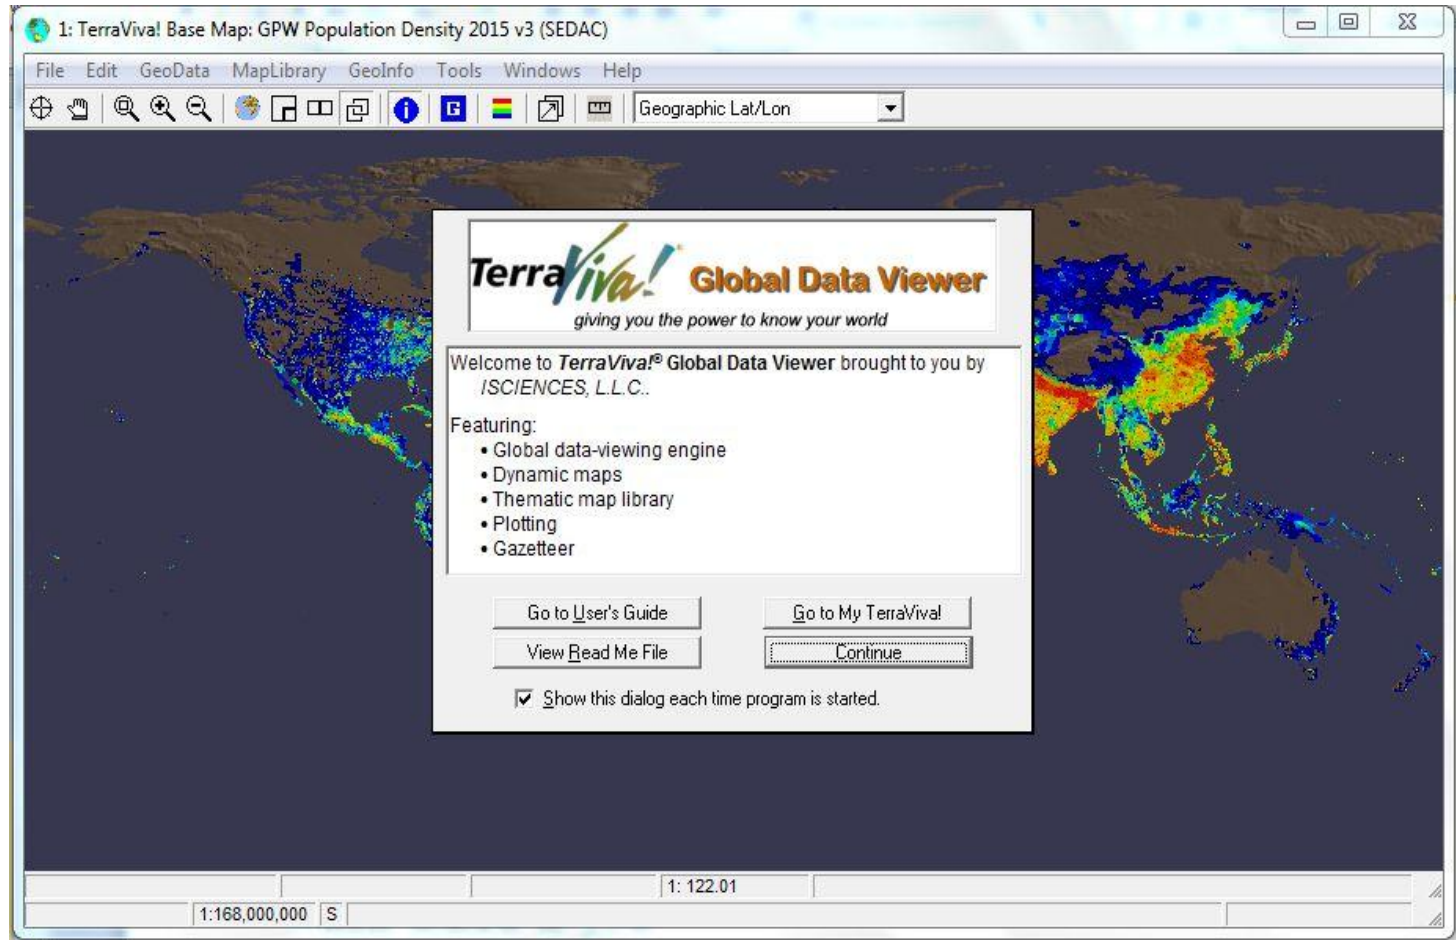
1: TerraViva! Base Map: GPW Population Density 2015 v3 (SEDAC)

File Edit GeoData MapLibrary GeoInfo Tools Windows Help

G

Geographic Lat/Lon

TerraViva! Global Data Viewer
giving you the power to know your world

Welcome to TerraViva!® Global Data Viewer brought to you by ISCIENCES, L.L.C..

Featuring:
• Global data-viewing engine
• Dynamic maps
• Thematic map library
• Plotting
• Gazetteer

Go to User's Guide
Go to My TerraViva!
View Read Me File
Continue

Show this dialog each time program is started.

1: 122.01
1:168,000,000
S